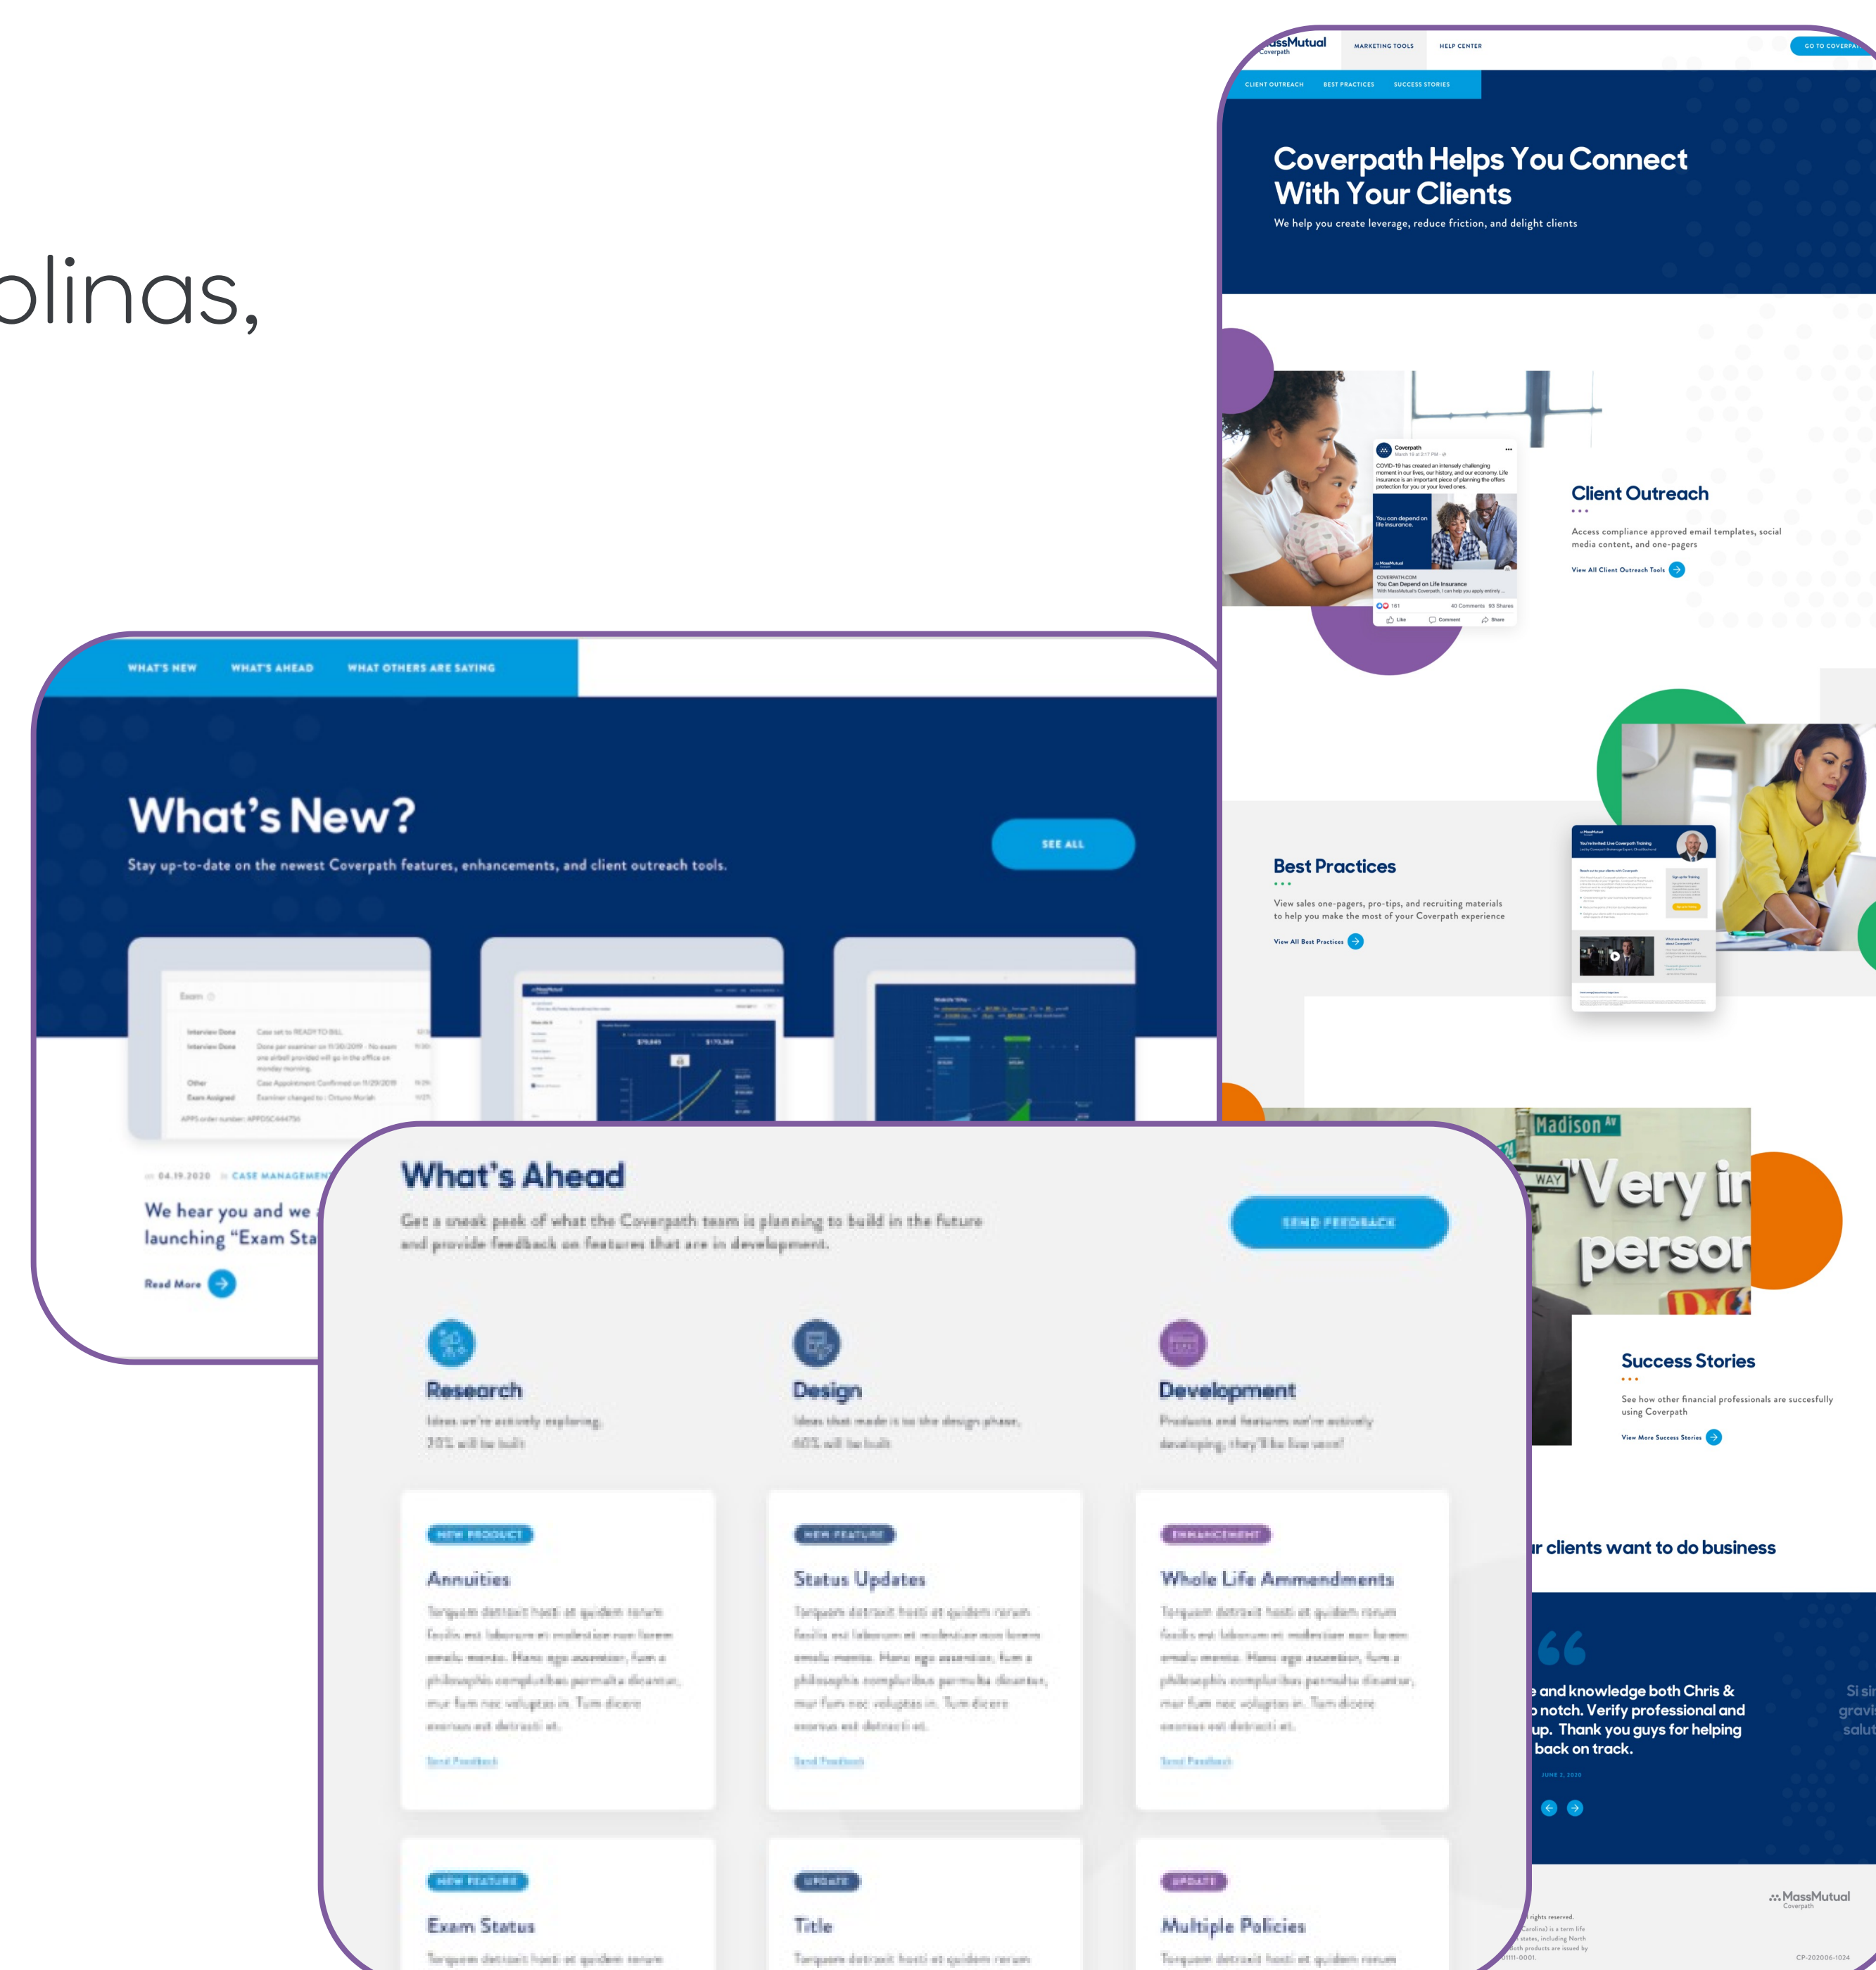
olinas,

assMutual
Coverpath
MARKETING TOOLS
HELP CENTER
GO TO COVERPA
CLIENT OUTREACH
BEST PRACTICES
SUCCESS STORIES

Coverpath Helps You Connect With Your Clients
We help you create leverage, reduce friction, and delight clients

Client Outreach
Access compliance approved email templates, social media content, and one-pagers
View All Client Outreach Tools

Best Practices
View sales one-pagers, pro-tips, and recruiting materials to help you make the most of your Coverpath experience
View All Best Practices

Success Stories
See how other financial professionals are succesfully using Coverpath
View More Success Stories

r clients want to do business

and knowledge both Chris & notch. Verify professional and up. Thank you guys for helping back on track.

MassMutual
Coverpath

WHAT'S NEW
WHAT'S AHEAD
WHAT OTHERS ARE SAYING

What's New?
Stay up-to-date on the newest Coverpath features, enhancements, and client outreach tools.
SEE ALL

04.19.2020 CASE MANAGEMEN
We hear you and we launching "Exam Sta
Read More

What's Ahead
Get a sneak peek of what the Coverpath team is planning to build in the future and provide feedback on features that are in development.
SEND FEEDBACK

Research
Design
Development

NEW PRODUCT
Annuities
NEW FEATURE
Status Updates
ENHANCEMENT
Whole Life Ammendments
Send Feedback
Send Feedback
Send Feedback

NEW FEATURE
Exam Status
UPDATE
Title
UPDATE
Multiple Policies